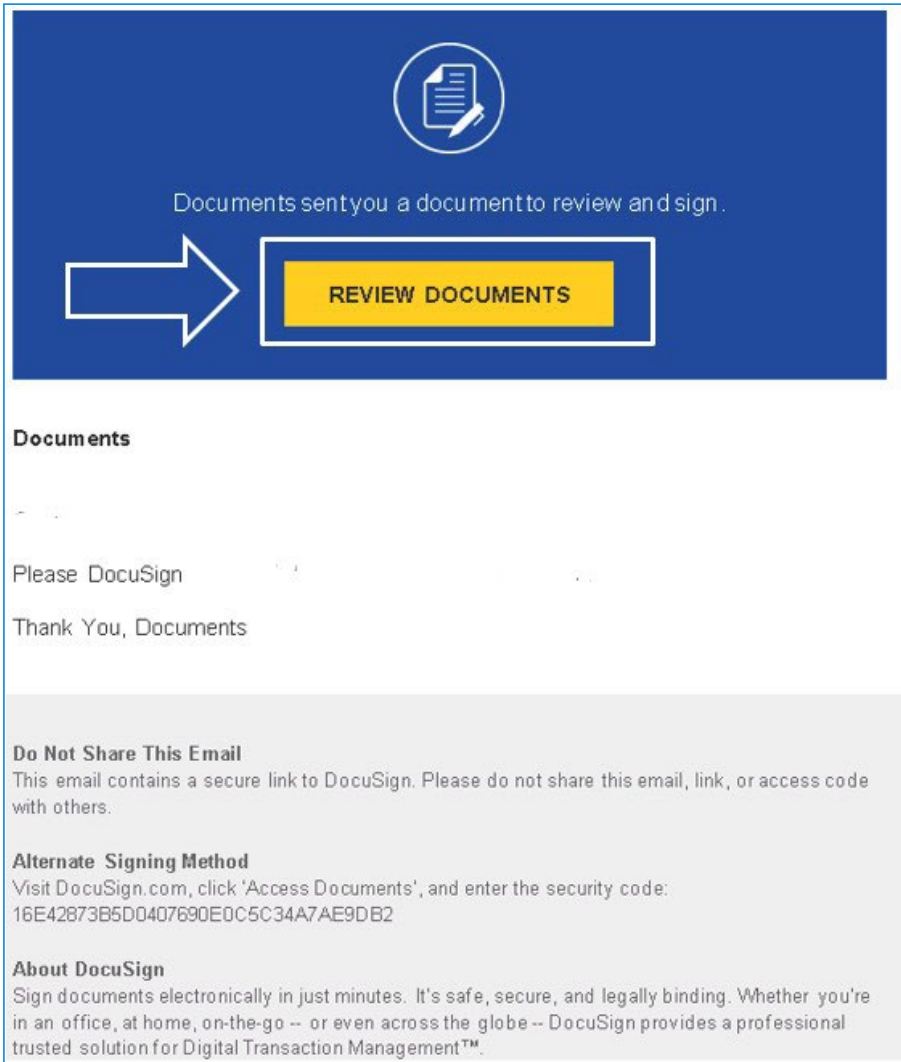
Documents sentyou a documentto review and sign.

REVIEW DOCUMENTS

Documents

Please DocuSign

Thank You, Documents

Do Not Share This Email
This email contains a secure link to DocuSign. Please do not share this email, link, or access code with others.

Alternate Signing Method
Visit DocuSign.com, click 'Access Documents', and enter the security code:
16E42873B5D0407690E0C5C34A7AE9DB2

About DocuSign
Sign documents electronically in just minutes. It's safe, secure, and legally binding. Whether you're in an office, at home, on-the-go -- or even across the globe -- DocuSign provides a professional trusted solution for Digital Transaction Management™.